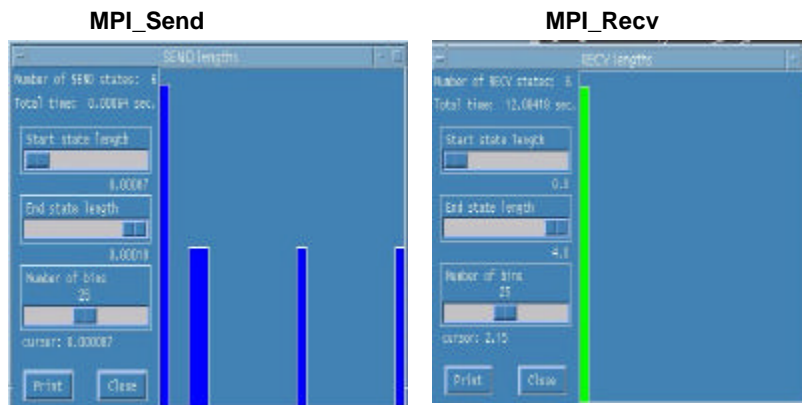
MPI_Send

SEND lengths

Number of SEND states: 6
Total time: 0.00084 sec.

Start state length

0.00007

End state length

0.00018

Number of bins
25

cursor: 0.000087

Print

Close

MPI_Recv

RECV lengths

Number of RECV states: 6
Total time: 12.08418 sec.

Start state length

0.3

End state length

4.0

Number of bins
25

cursor: 2.15

Print

Close